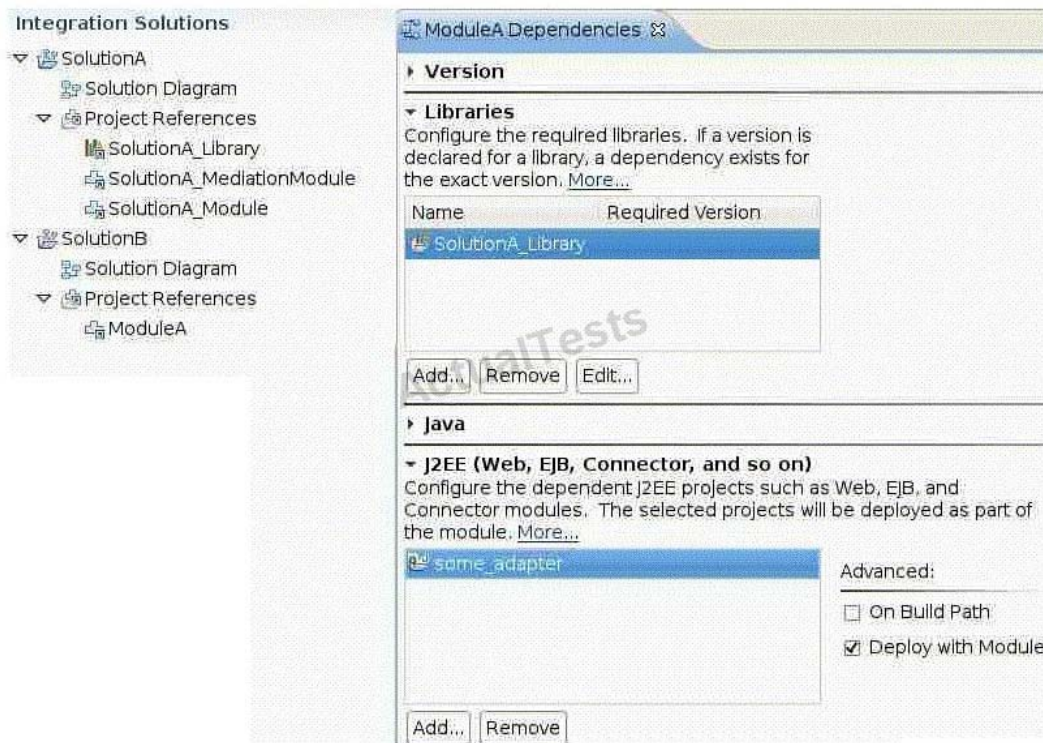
Integration Solutions

SolutionA
Solution Diagram
Project References
SolutionA_Library
SolutionA_MediationModule
SolutionA_Module
SolutionB
Solution Diagram
Project References
ModuleA

ModuleA Dependencies

Version

Libraries
Configure the required libraries. If a version is declared for a library, a dependency exists for the exact version. More...

| Name | Required Version |
|---|---|
| SolutionA_Library | |

Add... Remove Edit...

ActualTests

Java

J2EE (Web, EJB, Connector, and so on)
Configure the dependent J2EE projects such as Web, EJB, and Connector modules. The selected projects will be deployed as part of the module. More...

some_adapter

Advanced:
On Build Path
Deploy with Module

Add... Remove